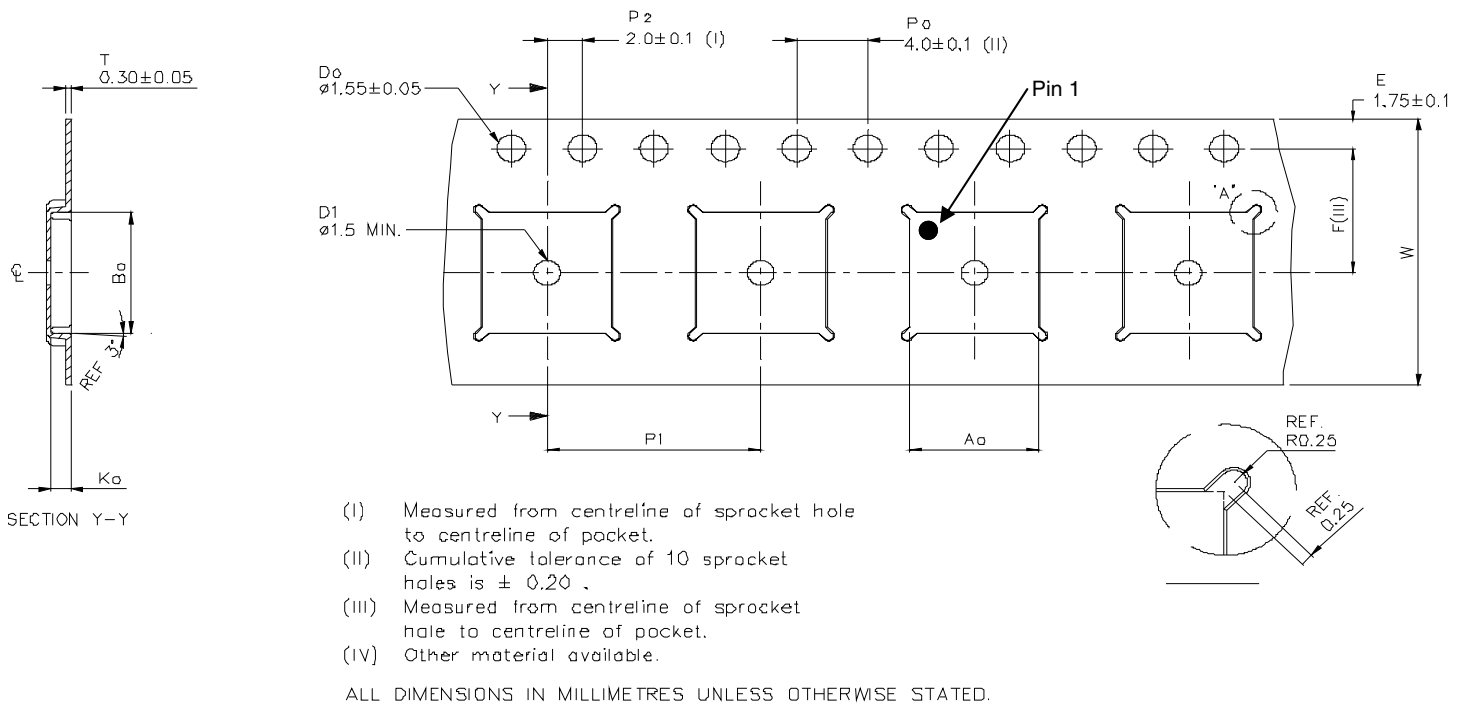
T
0.30±0.05

P2
2.0±0.1 (I)

Po
4.0±0.1 (II)

Do
ø1.55±0.05

Y

Pin 1

E
1.75±0.1

D1
ø1.5 MIN.

'A'

F(III)

W

Bo

REF 3°

Y

P1

Ao

REF.
R0.25

REF.
0.25

Ko

SECTION Y-Y

(I) Measured from centreline of sprocket hole to centreline of pocket.
(II) Cumulative tolerance of 10 sprocket holes is ± 0.20 .
(III) Measured from centreline of sprocket hole to centreline of pocket.
(IV) Other material available.

ALL DIMENSIONS IN MILLIMETRES UNLESS OTHERWISE STATED.